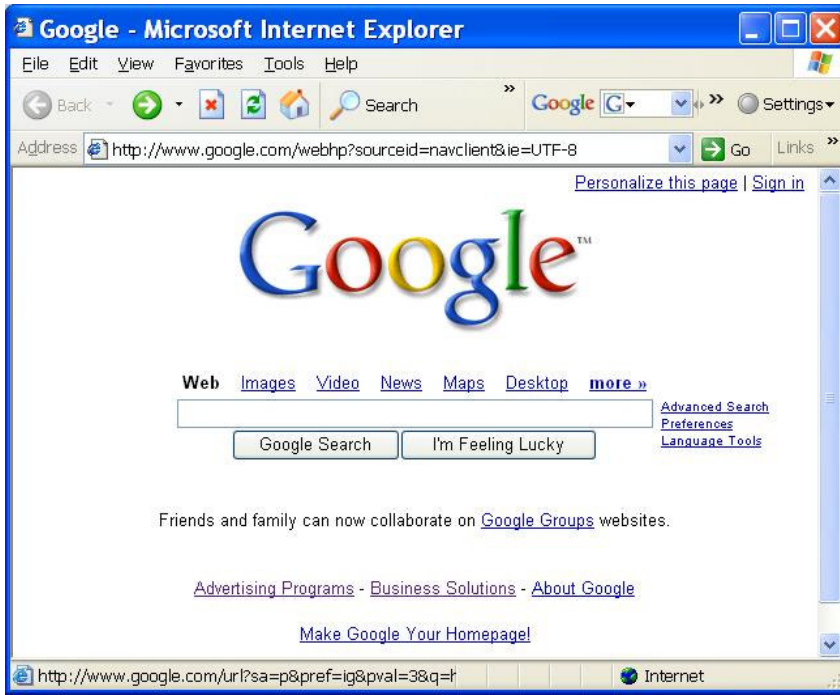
Google - Microsoft Internet Explorer

File Edit View Favorites Tools Help

Back Search » Google G » Settings

Address http://www.google.com/webhp?sourceid=navclient&ie=UTF-8 Go Links »

Personalize this page | Sign in

Google™

Web Images Video News Maps Desktop more »

Advanced Search
Preferences
Language Tools

Google Search I'm Feeling Lucky

Friends and family can now collaborate on Google Groups websites.

Advertising Programs - Business Solutions - About Google

Make Google Your Homepage!

http://www.google.com/url?sa=p&pref=ig&pval=3&q=h Internet